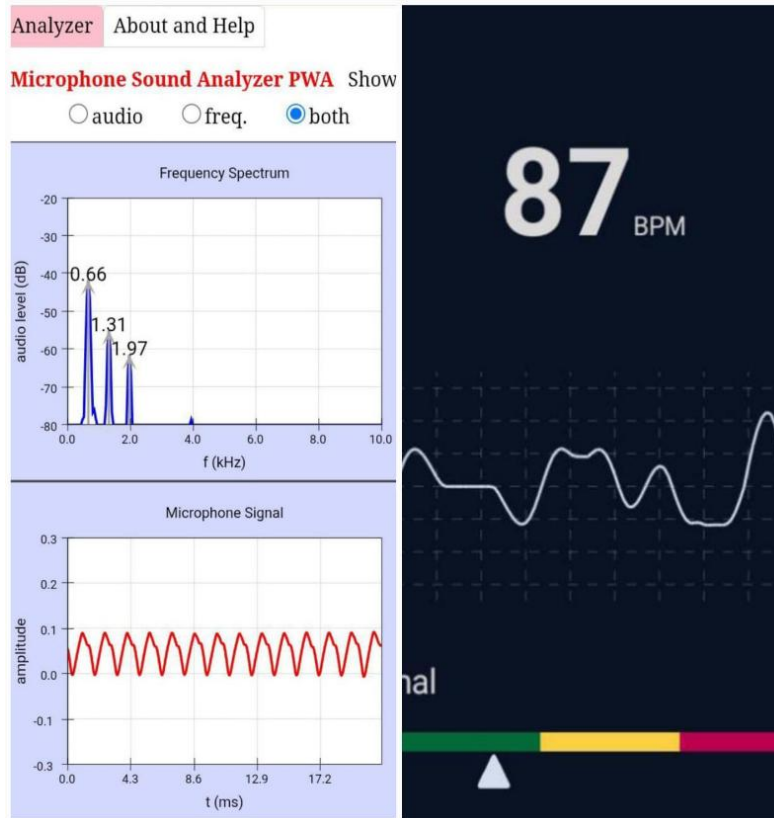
Analyzer About and Help

Microphone Sound Analyzer PWA Show

audio freq. both

Frequency Spectrum

audio level (dB)

-20
-30
-40
-50
-60
-70
-80

0.66
1.31
1.97

0.0 2.0 4.0 6.0 8.0 10.0

f (kHz)

Microphone Signal

amplitude

0.3
0.2
0.1
0.0
-0.1
-0.2
-0.3

0.0 4.3 8.6 12.9 17.2

t (ms)

87 BPM

nal